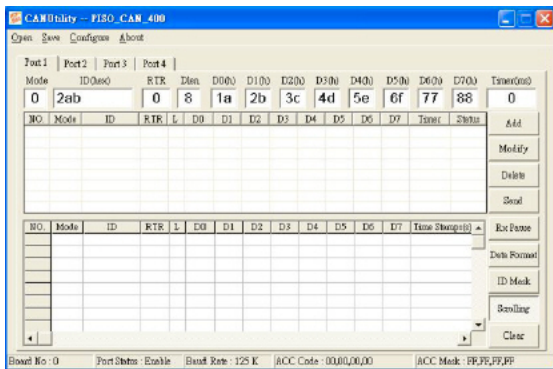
CANUtility -- PISO_CAN_400

Open Save Configure About

Port 1 | Port 2 | Port 3 | Port 4

| Mode | ID(hex) | RTR | Dlen | D0(h) | D1(h) | D2(h) | D3(h) | D4(h) | D5(h) | D6(h) | D7(h) | Timer(ms) |
|---|---|---|---|---|---|---|---|---|---|---|---|---|
| 0 | 2ab | 0 | 8 | 1a | 2b | 3c | 4d | 5e | 6f | 77 | 88 | 0 |

| NO. | Mode | ID | RTR | L | D0 | D1 | D2 | D3 | D4 | D5 | D6 | D7 | Timer | Status |
|---|---|---|---|---|---|---|---|---|---|---|---|---|---|---|

Add

Modify

Delete

Send

| NO. | Mode | ID | RTR | L | D0 | D1 | D2 | D3 | D4 | D5 | D6 | D7 | Time Stamps(s) |
|---|---|---|---|---|---|---|---|---|---|---|---|---|---|

Rx Pause

Data Format

ID Mask

Scrolling

Clear

Board No : 0 Port Status : Enable Baud Rate : 125 K ACC Code : 00,00,00,00 ACC Mask : FF,FF,FF,FF